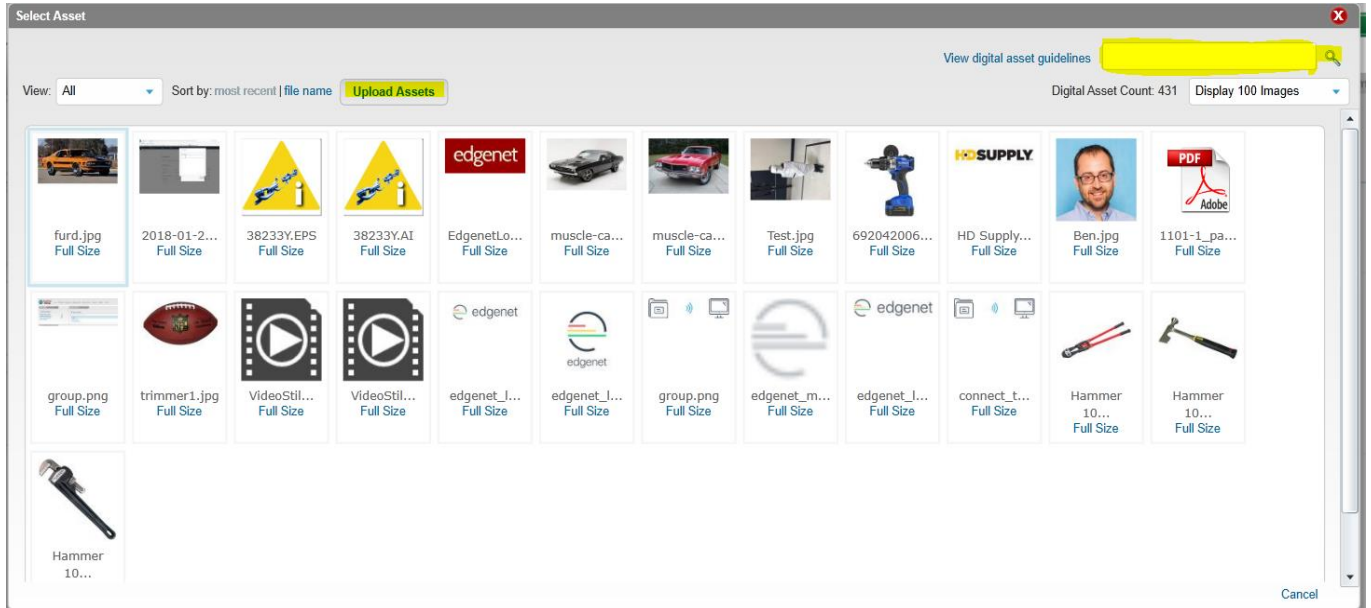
Select Asset

View digital asset guidelines

View: All

Sort by: most recent | file name

Upload Assets

Digital Asset Count: 431

Display 100 Images

furd.jpg
Full Size

2018-01-2...
Full Size

38233Y.EPS
Full Size

38233Y.AI
Full Size

edgenet

EdgenetLo...
Full Size

muscle-ca...
Full Size

muscle-ca...
Full Size

Test.jpg
Full Size

692042006...
Full Size

HDSUPPLY

HD Supply...
Full Size

Ben.jpg
Full Size

PDF
Adobe

1101-1_pa...
Full Size

group.png
Full Size

trimmer1.jpg
Full Size

VideoStil...
Full Size

VideoStil...
Full Size

edgenet

edgenet_l...
Full Size

edgenet

edgenet_l...
Full Size

group.png
Full Size

edgenet_m...
Full Size

edgenet

edgenet_l...
Full Size

connect_t...
Full Size

Hammer 10...
Full Size

Hammer 10...
Full Size

Hammer 10...

Cancel